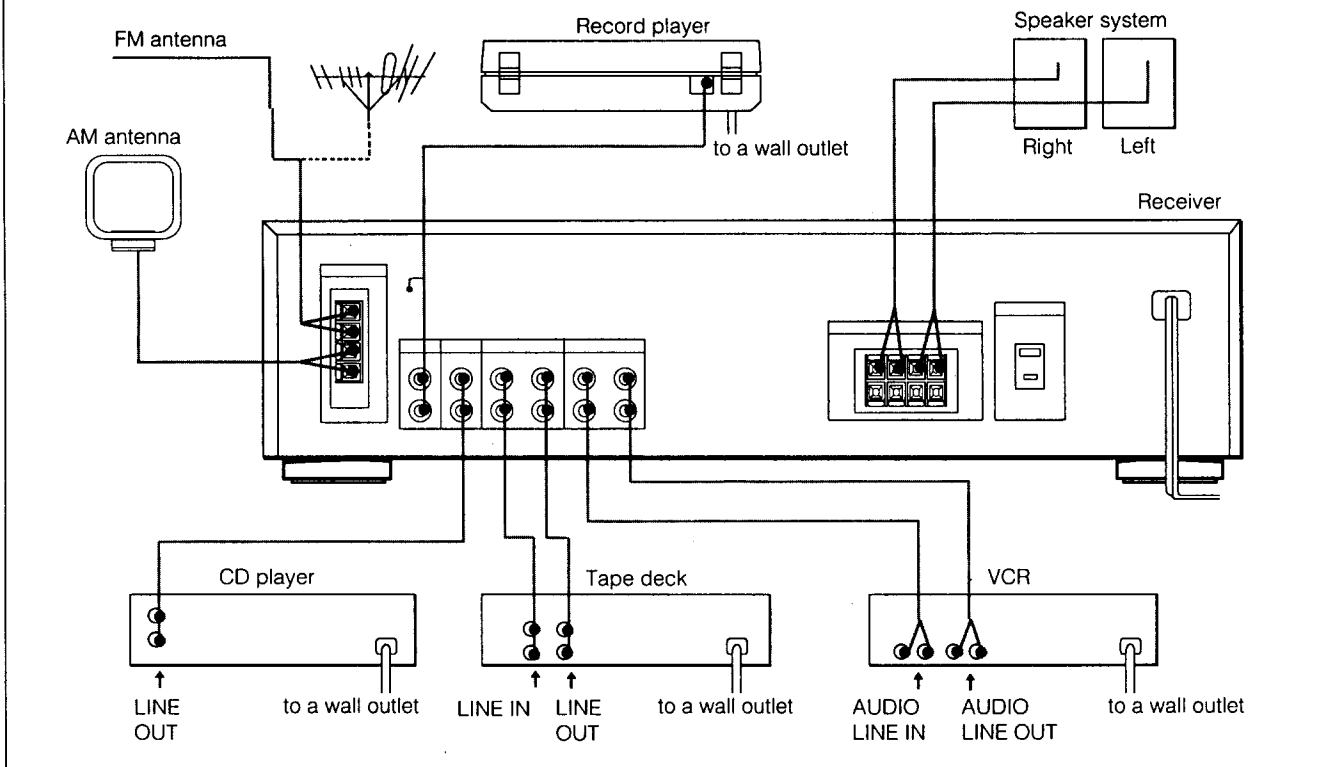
FM antenna

Record player

Speaker system

AM antenna

to a wall outlet

Right

Left

Receiver

CD player

Tape deck

VCR

LINE OUT

to a wall outlet

LINE IN

LINE OUT

to a wall outlet

AUDIO LINE IN

AUDIO LINE OUT

to a wall outlet